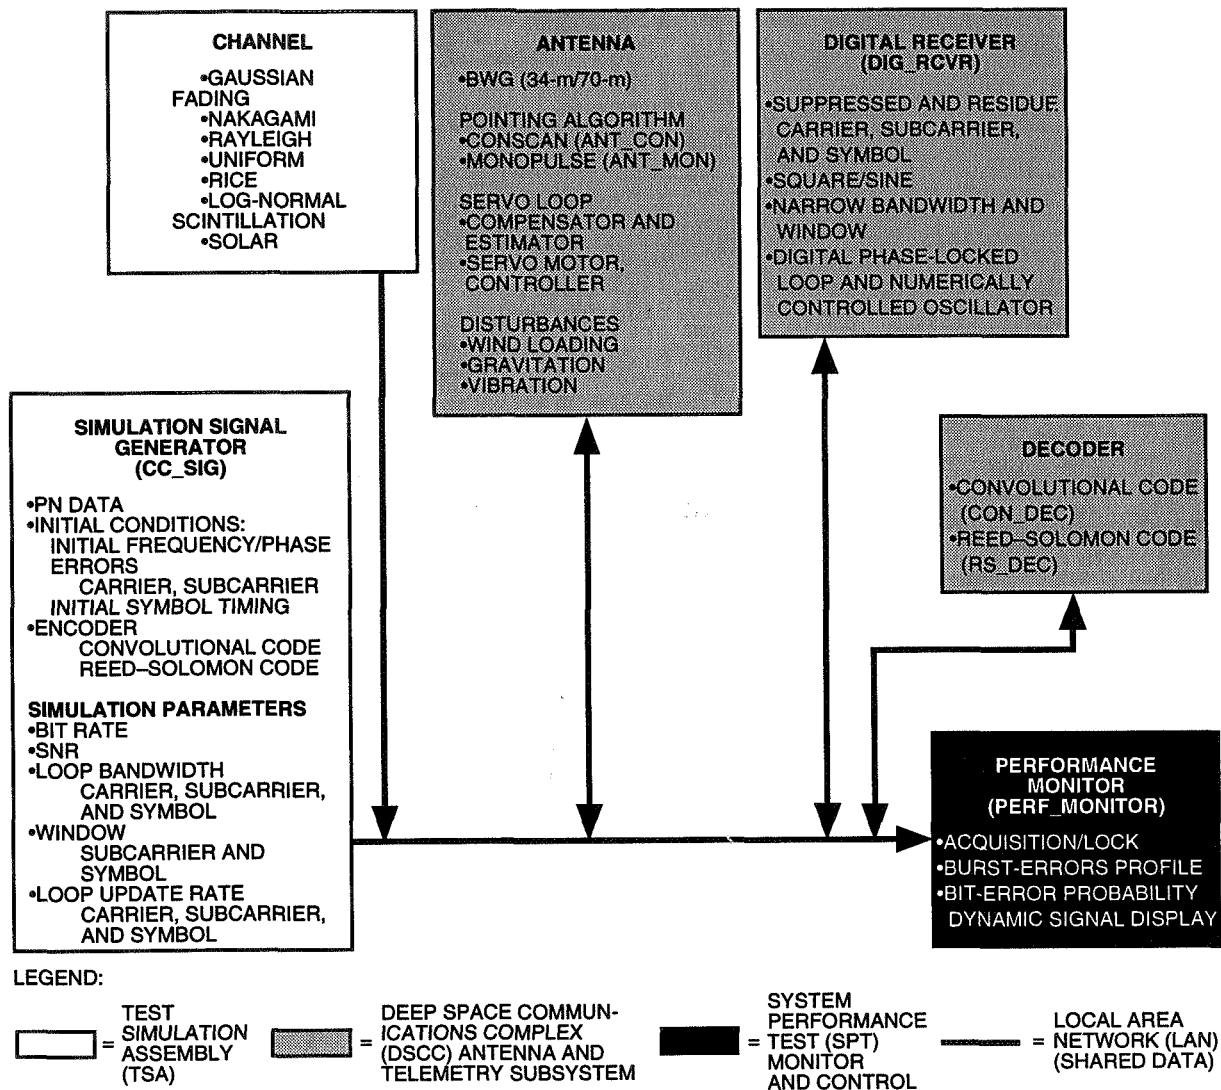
CHANNEL
•GAUSSIAN
FADING
•NAKAGAMI
•RAYLEIGH
•UNIFORM
•RICE
•LOG-NORMAL
SCINTILLATION
•SOLAR

ANTENNA
•BWG (34-m/70-m)

POINTING ALGORITHM
•CONSCAN (ANT_CON)
•MONOPULSE (ANT_MON)

SERVO LOOP
•COMPENSATOR AND ESTIMATOR
•SERVO MOTOR, CONTROLLER

DISTURBANCES
•WIND LOADING
•GRAVITATION
•VIBRATION

DIGITAL RECEIVER
(DIG_RCVR)
•SUPPRESSED AND RESIDUE CARRIER, SUBCARRIER, AND SYMBOL
•SQUARE/SINE
•NARROW BANDWIDTH AND WINDOW
•DIGITAL PHASE-LOCKED LOOP AND NUMERICALLY CONTROLLED OSCILLATOR

SIMULATION SIGNAL GENERATOR
(CC_SIG)
•PN DATA
•INITIAL CONDITIONS:
INITIAL FREQUENCY/PHASE ERRORS
CARRIER, SUBCARRIER
INITIAL SYMBOL TIMING
•ENCODER
CONVOLUTIONAL CODE
REED–SOLOMON CODE

SIMULATION PARAMETERS
•BIT RATE
•SNR
•LOOP BANDWIDTH
CARRIER, SUBCARRIER, AND SYMBOL
•WINDOW
SUBCARRIER AND SYMBOL
•LOOP UPDATE RATE
CARRIER, SUBCARRIER, AND SYMBOL

DECODER
•CONVOLUTIONAL CODE (CON_DEC)
•REED–SOLOMON CODE (RS_DEC)

PERFORMANCE MONITOR
(PERF_MONITOR)
•ACQUISITION/LOCK
•BURST-ERRORS PROFILE
•BIT-ERROR PROBABILITY
DYNAMIC SIGNAL DISPLAY

LEGEND:

= TEST SIMULATION ASSEMBLY (TSA)

= DEEP SPACE COMMUNICATIONS COMPLEX (DSCC) ANTENNA AND TELEMETRY SUBSYSTEM

= SYSTEM PERFORMANCE TEST (SPT) MONITOR AND CONTROL

= LOCAL AREA NETWORK (LAN) (SHARED DATA)